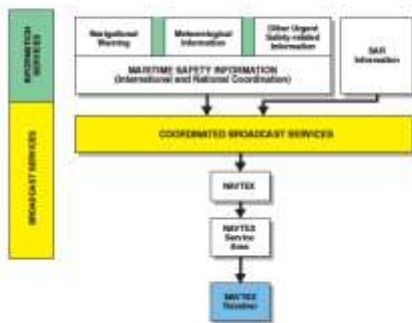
INFORMATION SERVICES

Navigational Warning

Meteorological Information

Other Urgent Safety-related Information

MARITIME SAFETY INFORMATION (International and National Coordination)

SAR Information

BROADCAST SERVICES

COORDINATED BROADCAST SERVICES

NAVTEX

NAVTEX Service Area

NAVTEX Receiver